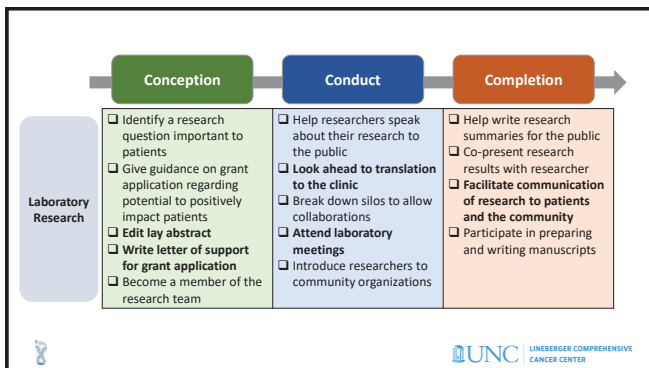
| | Conception | Conduct | Completion |
|---|---|---|---|
| Laboratory Research | ❑ Identify a research question important to patients<br>❑ Give guidance on grant application regarding potential to positively impact patients<br>❑ **Edit lay abstract**<br>❑ **Write letter of support for grant application**<br>❑ Become a member of the research team | ❑ Help researchers speak about their research to the public<br>❑ **Look ahead to translation to the clinic**<br>❑ Break down silos to allow collaborations<br>❑ **Attend laboratory meetings**<br>❑ Introduce researchers to community organizations | ❑ Help write research summaries for the public<br>❑ Co-present research results with researcher<br>❑ **Facilitate communication of research to patients and the community**<br>❑ Participate in preparing and writing manuscripts |

UNC LINEBERGER COMPREHENSIVE CANCER CENTER